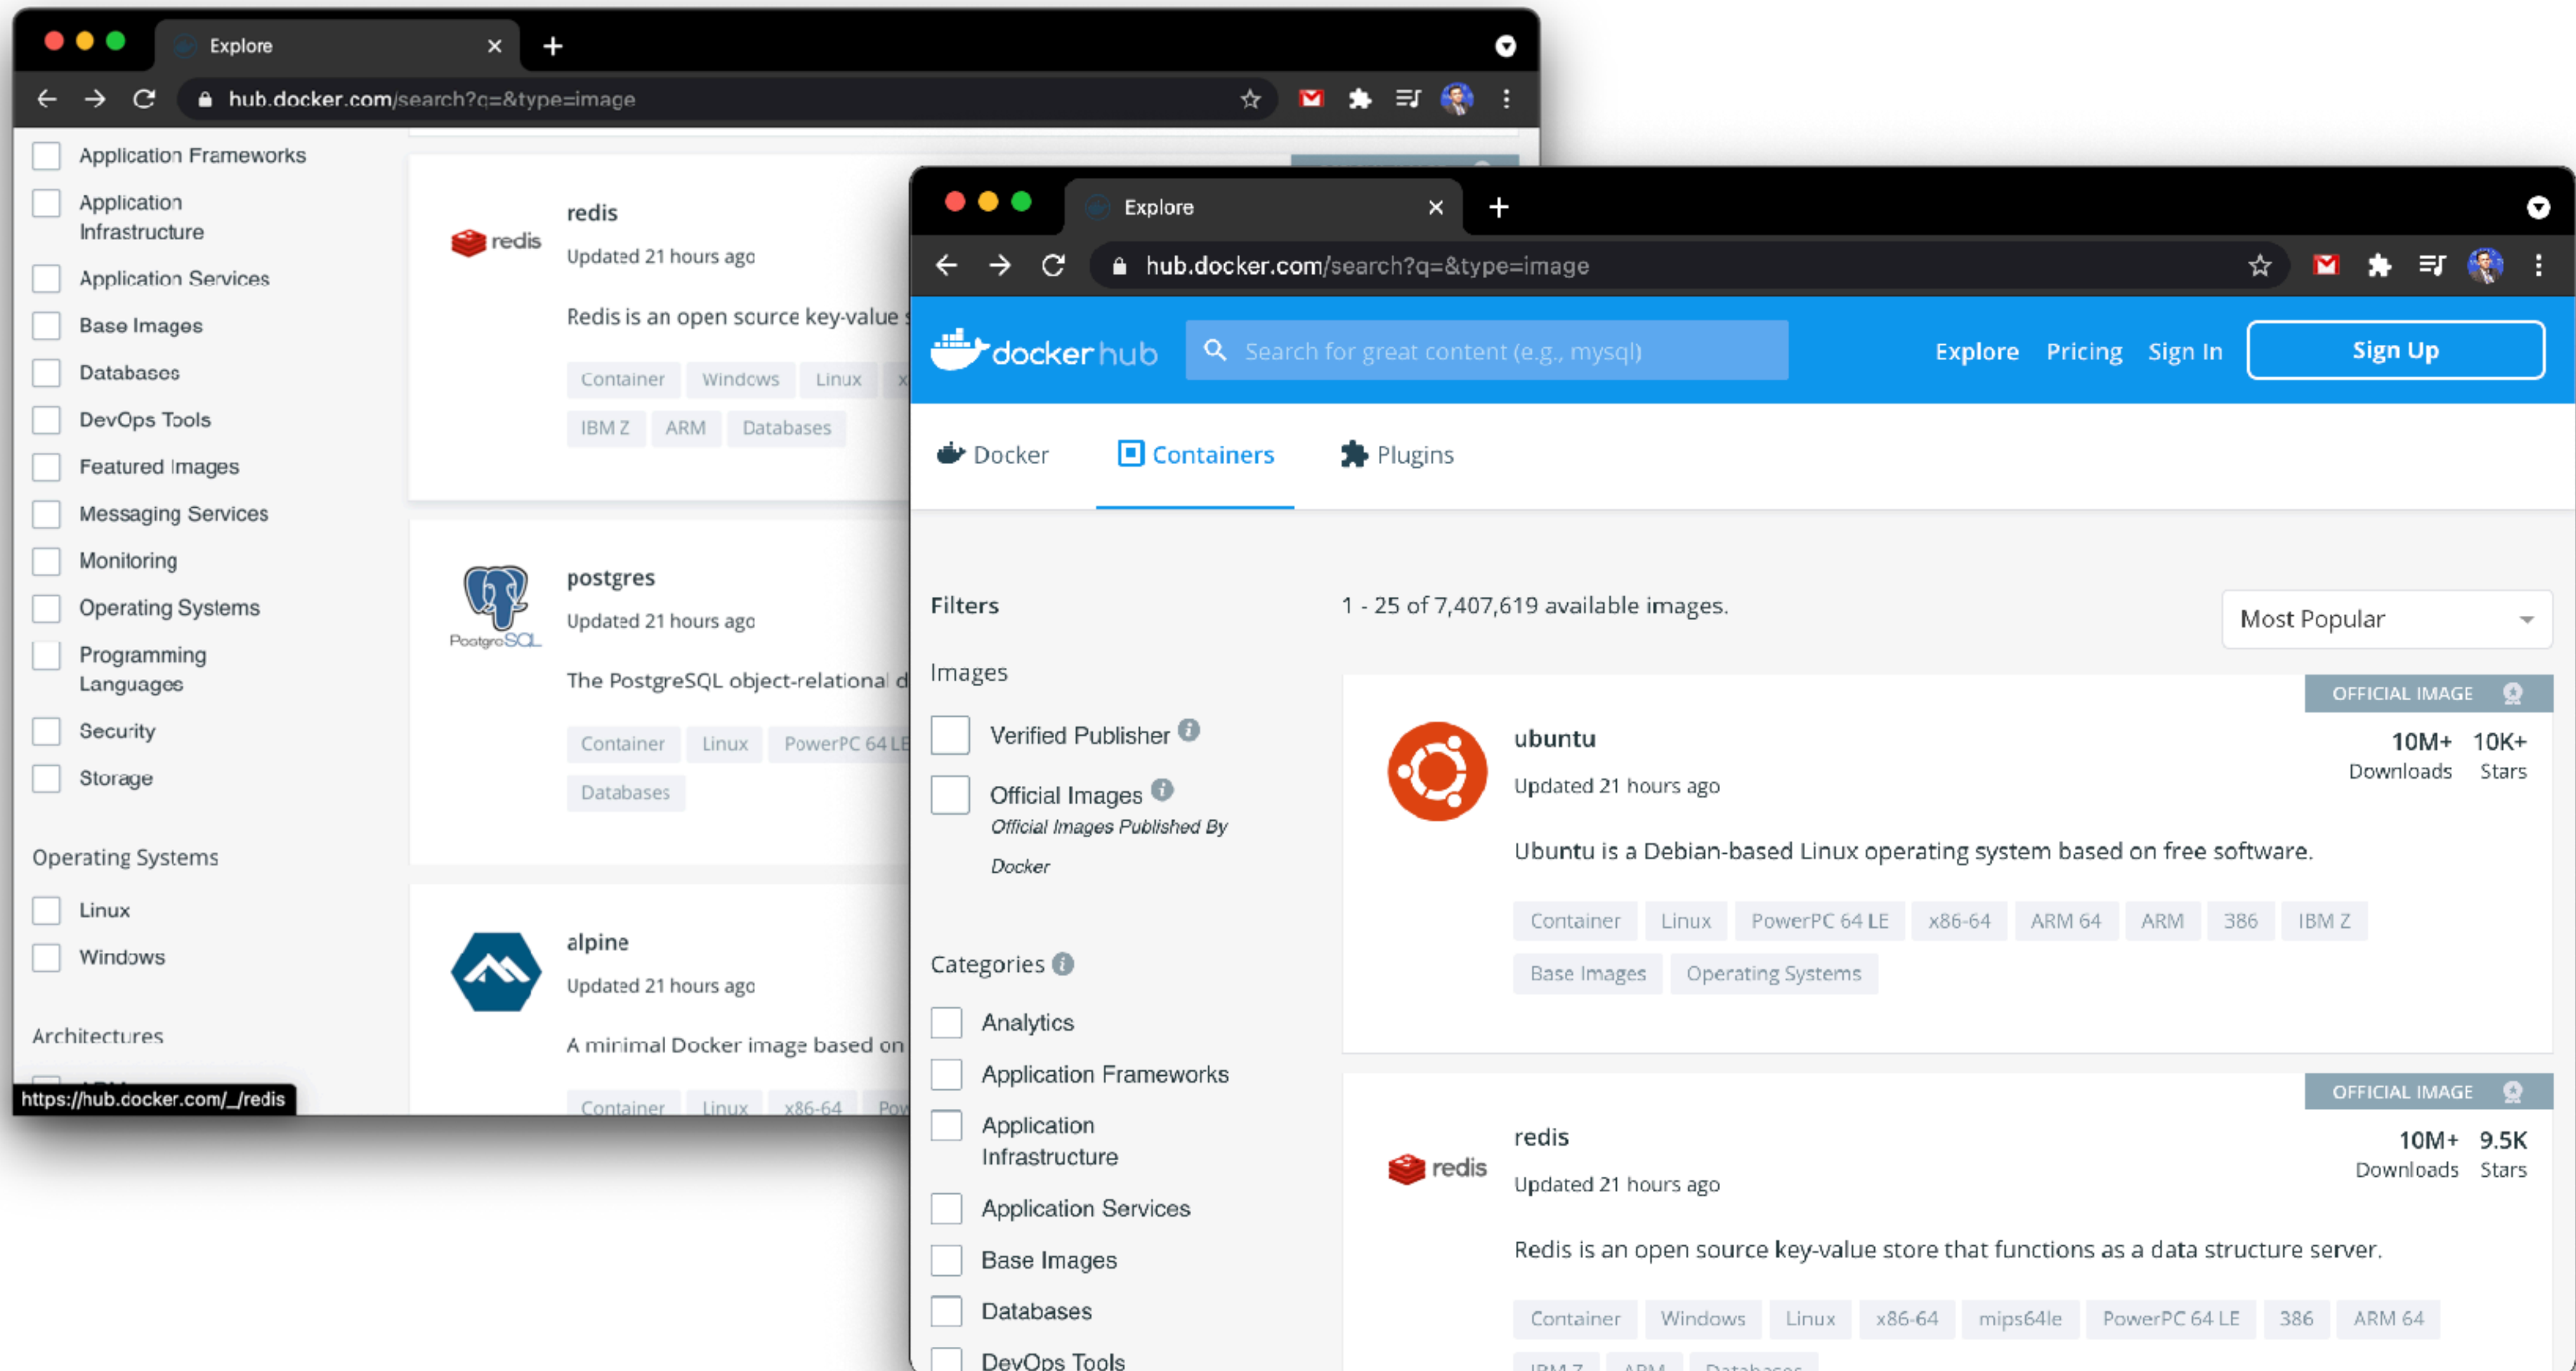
Explore
hub.docker.com/search?q=&type=image

Application Frameworks
Application Infrastructure
Application Services
Base Images
Databases
DevOps Tools
Featured Images
Messaging Services
Monitoring
Operating Systems
Programming Languages
Security
Storage

Operating Systems
Linux
Windows

Architectures

https://hub.docker.com/_/redis

redis
redis
Updated 21 hours ago
Redis is an open source key-value
Container Windows Linux
IBM Z ARM Databases

postgres
PostgreSQL
Updated 21 hours ago
The PostgreSQL object-relational d
Container Linux PowerPC 64 LE
Databases

alpine
Updated 21 hours ago
A minimal Docker image based on
Container Linux x86-64

Explore
hub.docker.com/search?q=&type=image

docker hub
Search for great content (e.g., mysql)
Explore Pricing Sign In Sign Up

Docker Containers Plugins

Filters
Images
Verified Publisher
Official Images
Official Images Published By Docker

Categories
Analytics
Application Frameworks
Application Infrastructure
Application Services
Base Images
Databases
DevOps Tools

1 - 25 of 7,407,619 available images.
Most Popular

OFFICIAL IMAGE
ubuntu
Updated 21 hours ago
10M+ Downloads 10K+ Stars
Ubuntu is a Debian-based Linux operating system based on free software.
Container Linux PowerPC 64 LE x86-64 ARM 64 ARM 386 IBM Z
Base Images Operating Systems

OFFICIAL IMAGE
redis
redis
Updated 21 hours ago
10M+ Downloads 9.5K Stars
Redis is an open source key-value store that functions as a data structure server.
Container Windows Linux x86-64 mips64le PowerPC 64 LE 386 ARM 64
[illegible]